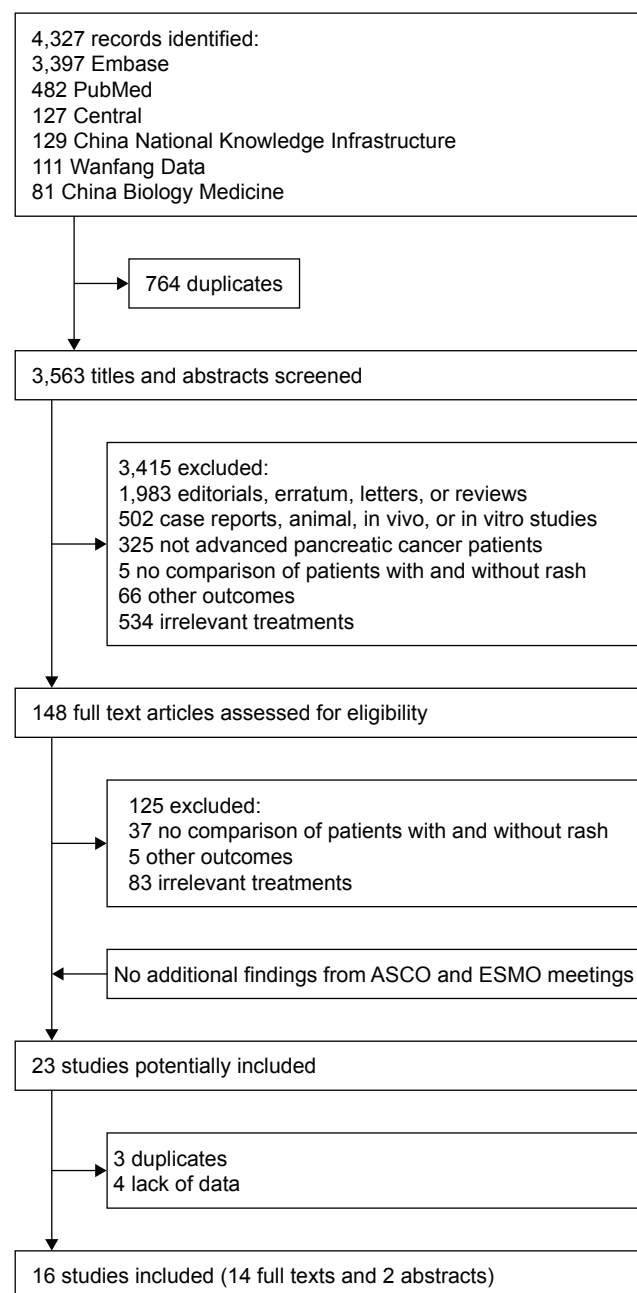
4,327 records identified:
3,397 Embase
482 PubMed
127 Central
129 China National Knowledge Infrastructure
111 Wanfang Data
81 China Biology Medicine

764 duplicates

3,563 titles and abstracts screened

3,415 excluded:
1,983 editorials, erratum, letters, or reviews
502 case reports, animal, in vivo, or in vitro studies
325 not advanced pancreatic cancer patients
5 no comparison of patients with and without rash
66 other outcomes
534 irrelevant treatments

148 full text articles assessed for eligibility

125 excluded:
37 no comparison of patients with and without rash
5 other outcomes
83 irrelevant treatments

No additional findings from ASCO and ESMO meetings

23 studies potentially included

3 duplicates
4 lack of data

16 studies included (14 full texts and 2 abstracts)